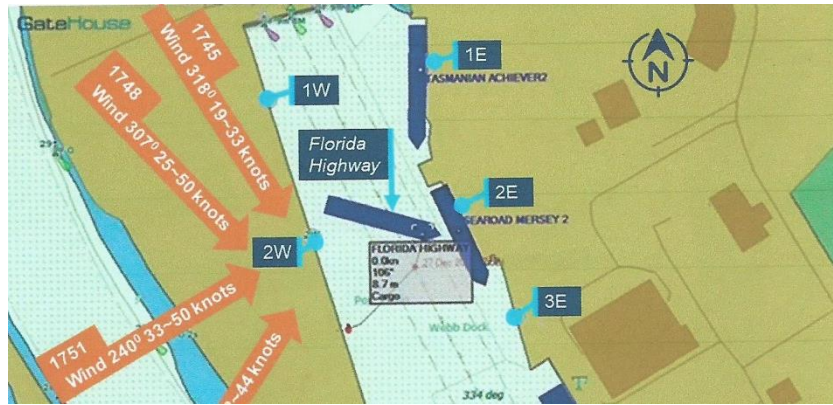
GateHouse

1745
Wind 318º 19–33 knots

1748
Wind 307º 25–50 knots

1751
Wind 240º 33–50 knots

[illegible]–44 knots

1W

1E

TASMANIAN ACHIEVER2

N

Florida Highway

2E

SEAROAD MERSEY 2

2W

FLORIDA HIGHWAY
0.0kn
106°
8.7 m
Cargo

27 Dec 2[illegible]

3E

Webb Dock

334 deg

291